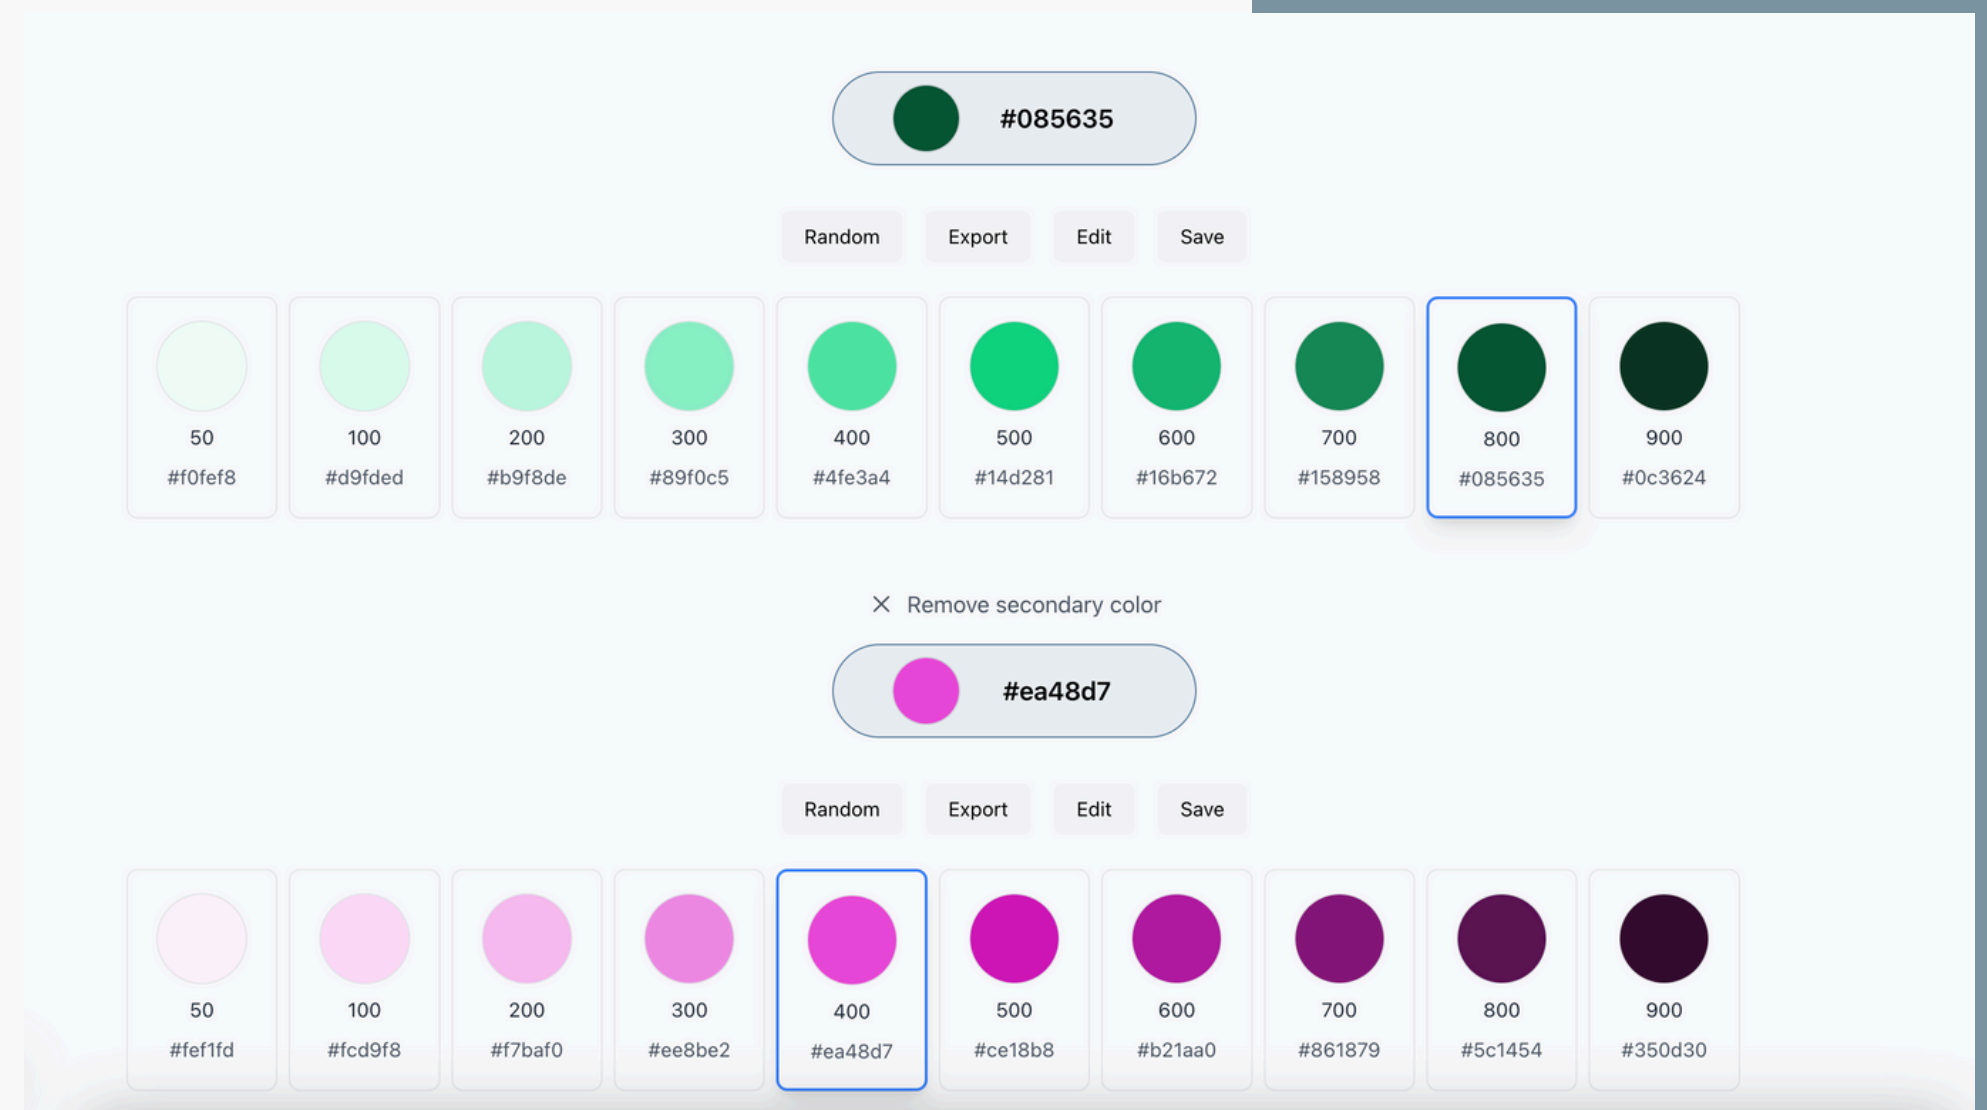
#085635

Random Export Edit Save

50
#f0fef8

100
#d9fded

200
#b9f8de

300
#89f0c5

400
#4fe3a4

500
#14d281

600
#16b672

700
#158958

800
#085635

900
#0c3624

× Remove secondary color

#ea48d7

Random Export Edit Save

50
#fef1fd

100
#fcd9f8

200
#f7baf0

300
#ee8be2

400
#ea48d7

500
#ce18b8

600
#b21aa0

700
#861879

800
#5c1454

900
#350d30